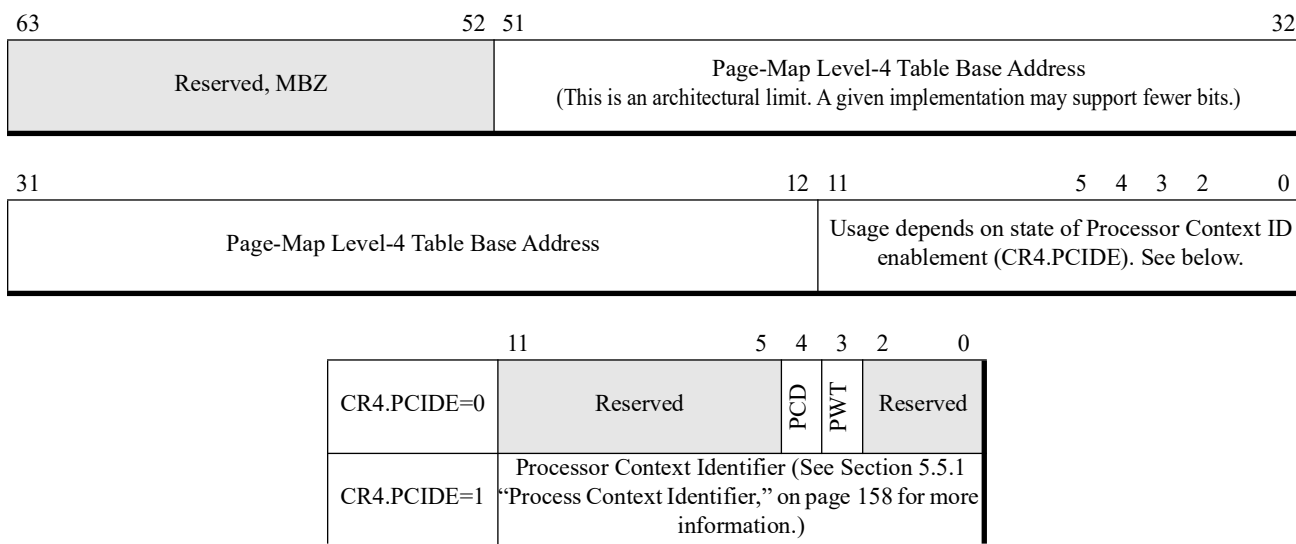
63 52 51 32

| Reserved, MBZ | Page-Map Level-4 Table Base Address (This is an architectural limit. A given implementation may support fewer bits.) |
|---|---|

31 12 11 5 4 3 2 0

| Page-Map Level-4 Table Base Address | Usage depends on state of Processor Context ID enablement (CR4.PCIDE). See below. |
|---|---|

11 5 4 3 2 0

| CR4.PCIDE=0 | Reserved | PCD | PWT | Reserved |
|---|---|---|---|---|
| CR4.PCIDE=1 | Processor Context Identifier (See Section 5.5.1 "Process Context Identifier," on page 158 for more information.) | | | |